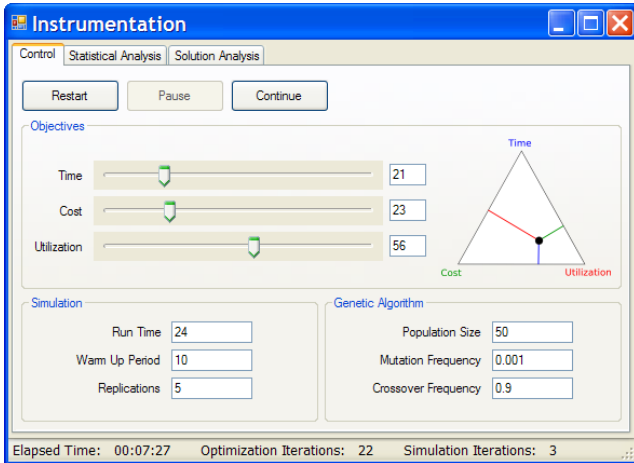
Instrumentation

Control | Statistical Analysis | Solution Analysis

Restart | Pause | Continue

Objectives

Time 21

Cost 23

Utilization 56

Time

Cost

Utilization

Simulation

Run Time 24

Warm Up Period 10

Replications 5

Genetic Algorithm

Population Size 50

Mutation Frequency 0.001

Crossover Frequency 0.9

Elapsed Time: 00:07:27 Optimization Iterations: 22 Simulation Iterations: 3